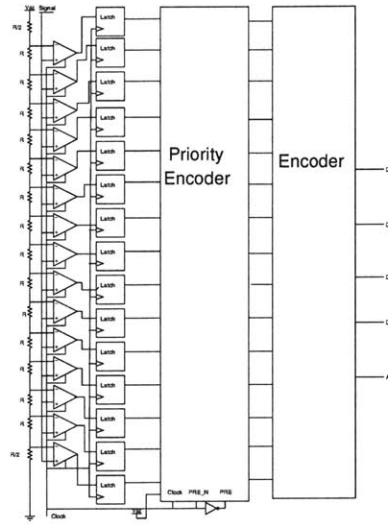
Signal

R/2

R

R

R

R

R

R

R

R

R

R

R

R

R

R

R/2

Latch

Latch

Latch

Latch

Latch

Latch

Latch

Latch

Latch

Latch

Latch

Latch

Latch

Latch

Latch

Latch

Priority Encoder

Encoder

Clock

Clock PRE_IN PRE

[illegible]

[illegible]

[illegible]

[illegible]

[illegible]